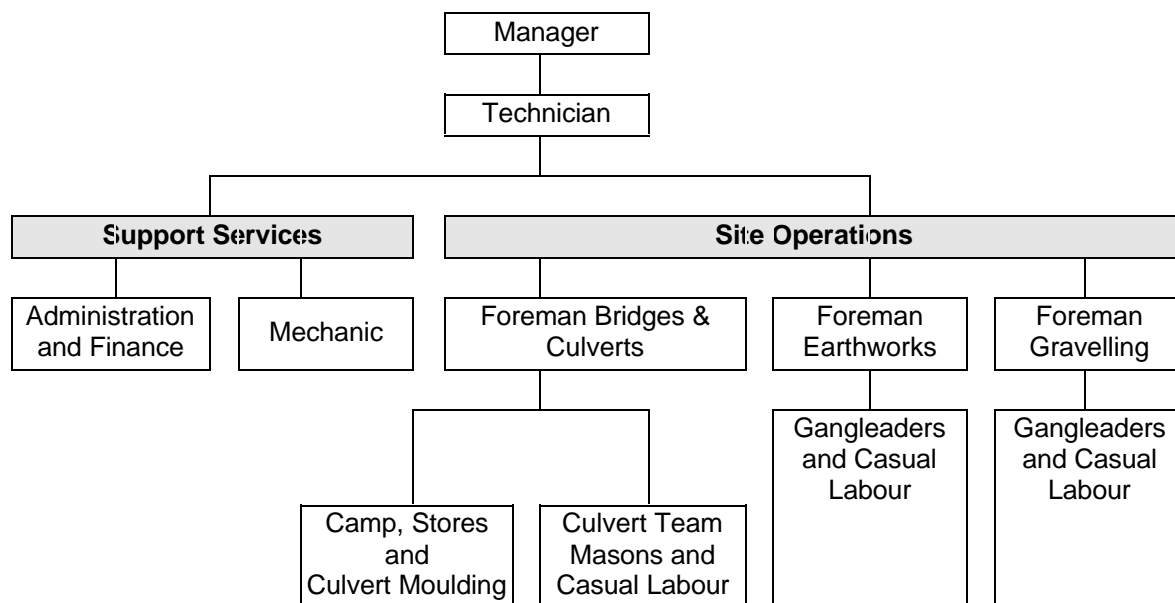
Manager

Technician

Support Services

Site Operations

Administration and Finance

Mechanic

Foreman Bridges & Culverts

Foreman Earthworks

Foreman Gravelling

Gangleaders and Casual Labour

Gangleaders and Casual Labour

Camp, Stores and Culvert Moulding

Culvert Team Masons and Casual Labour